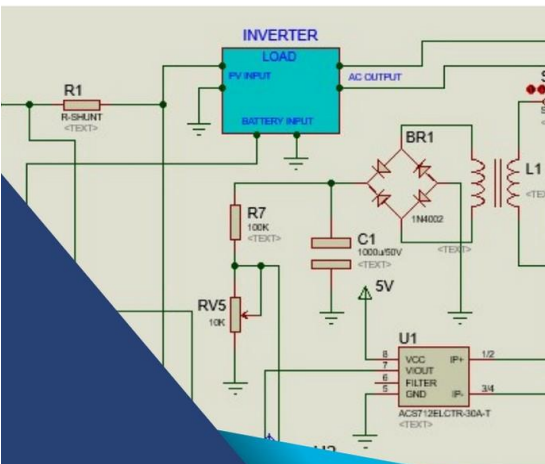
INVERTER
LOAD
PV INPUT
AC OUTPUT
BATTERY INPUT
R1
R-SHUNT
<TEXT>
BR1
1N4002
<TEXT>
L1
R7
100K
<TEXT>
C1
1000u/50V
<TEXT>
RV5
10K
5V
U1
8 VCC
7 VIOUT
6 FILTER
5 GND
IP+ 1/2
IP- 3/4
ACS712ELCTR-30A-T
<TEXT>